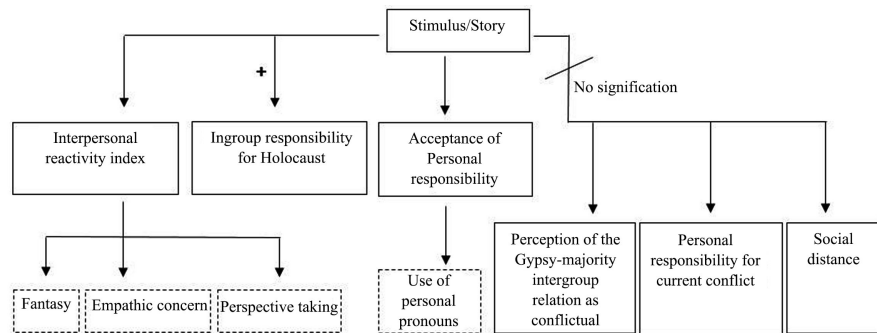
Stimulus/Story

+

No signification

Interpersonal reactivity index

Ingroup responsibility for Holocaust

Acceptance of Personal responsibility

Fantasy

Empathic concern

Perspective taking

Use of personal pronouns

Perception of the Gypsy-majority intergroup relation as conflictual

Personal responsibility for current conflict

Social distance